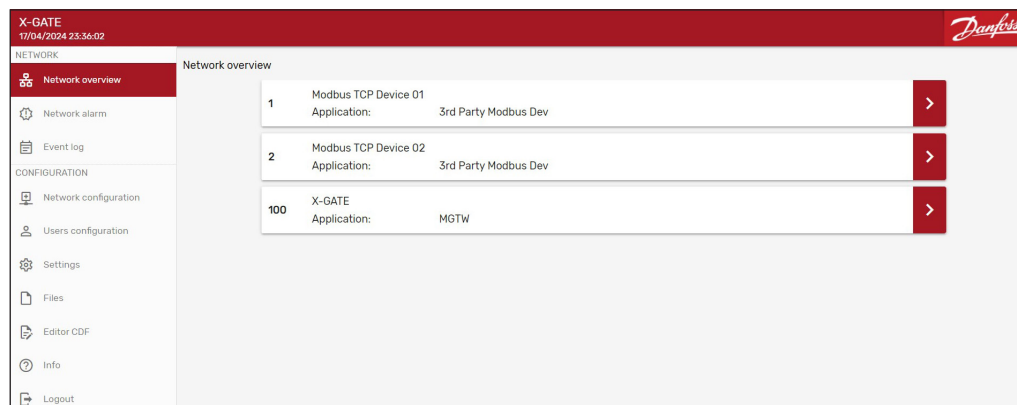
X-GATE
17/04/2024 23:36:02

Danfoss

NETWORK
Network overview
Network alarm
Event log
CONFIGURATION
Network configuration
Users configuration
Settings
Files
Editor CDF
Info
Logout

Network overview

1 Modbus TCP Device 01
Application: 3rd Party Modbus Dev

2 Modbus TCP Device 02
Application: 3rd Party Modbus Dev

100 X-GATE
Application: MGTW